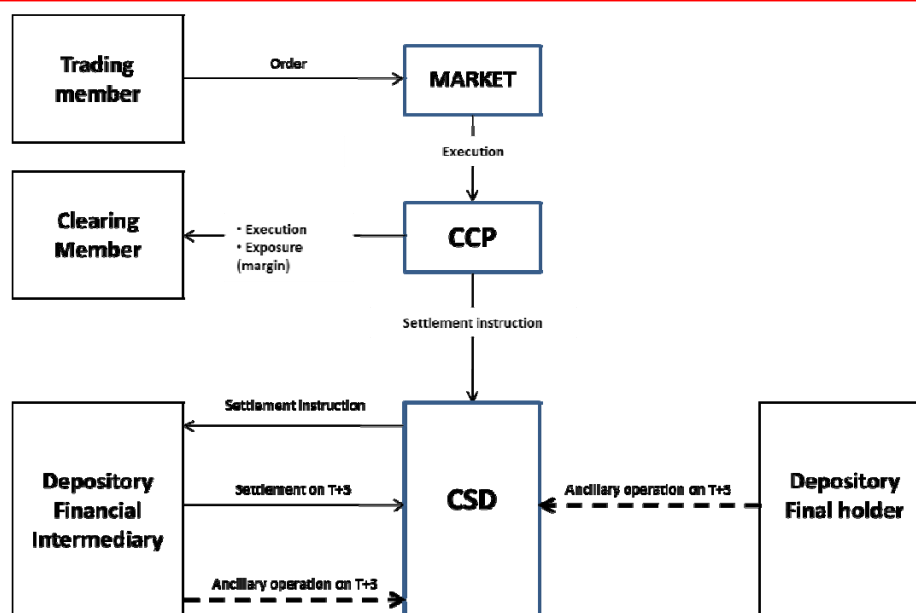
Trading member

Order

MARKET

Execution

Clearing Member

• Execution
• Exposure (margin)

CCP

Settlement instruction

Settlement instruction

Depository Financial Intermediary

Settlement on T+3

CSD

Ancillary operation on T+3

Depository Final holder

Ancillary operation on T+3